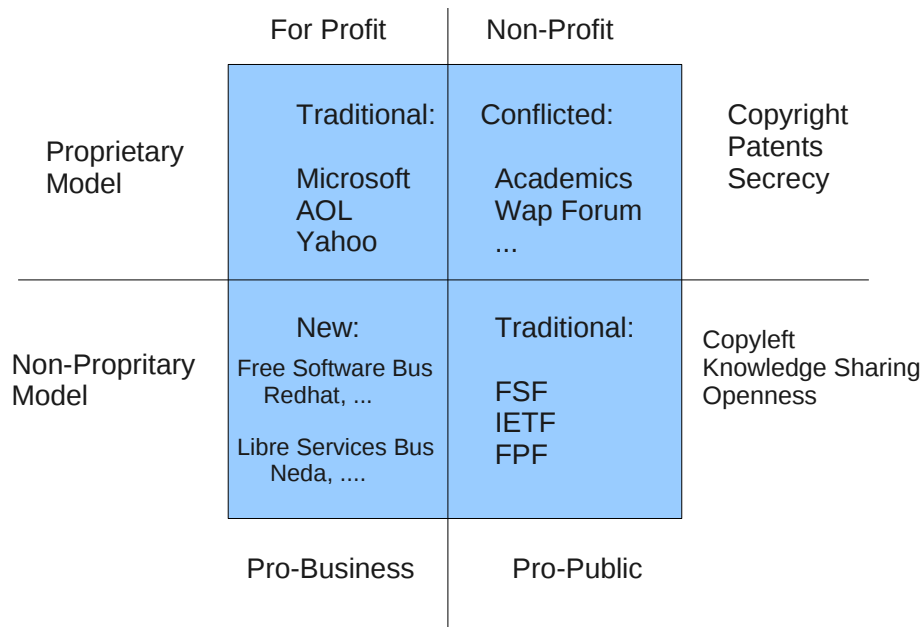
For Profit

Non-Profit

Proprietary Model

Traditional:

Microsoft
AOL
Yahoo

Conflicted:

Academics
Wap Forum
...

Copyright
Patents
Secrecy

Non-Propritary Model

New:

Free Software Bus
Redhat, ...

Libre Services Bus
Neda, ....

Traditional:

FSF
IETF
FPF

Copyleft
Knowledge Sharing
Openness

Pro-Business

Pro-Public